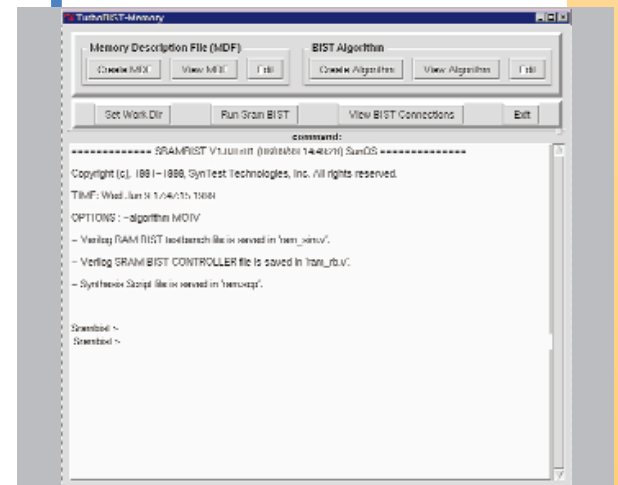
TurboBIST-Memory

Memory Description File (MDF)
Create MDF
View MDF
Edit

BIST Algorithm
Create Algorithm
View Algorithm
Edit

Set Work Dir
Run Sram BIST
View BIST Connections
Exit

command:

============= SRAMBIST V1.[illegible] (19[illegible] 14:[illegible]) SunOS =============

Copyright (c), 1991~1999, SynTest Technologies, Inc. All rights reserved.

TIME: Wed Jun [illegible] 1999

OPTIONS : ~algorithm MOIV

~ Verilog RAM BIST testbench file is saved in 'ram_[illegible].v'.

~ Verilog SRAM BIST CONTROLLER file is saved in 'ram_rb.v'.

~ Synthesis Script file is saved in 'ram.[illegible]'.

Srambist ~
Srambist ~